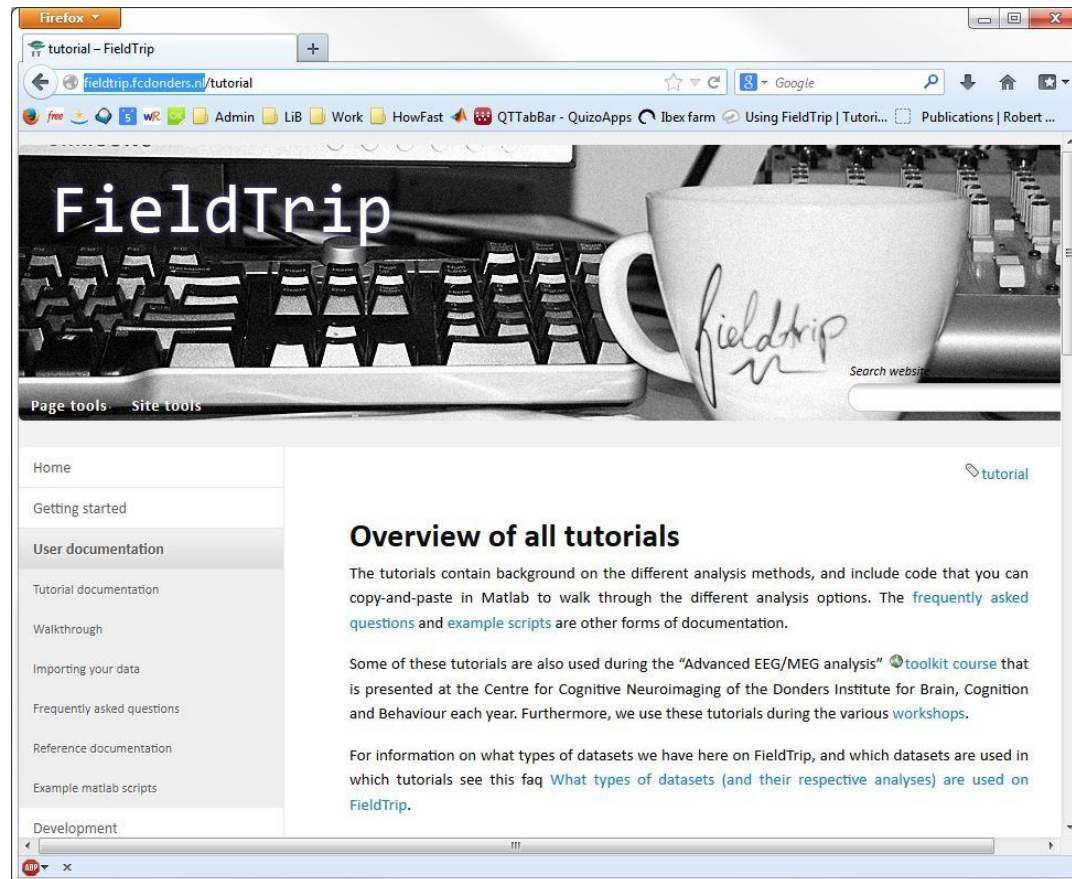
Firefox

tutorial – FieldTrip

+

fieldtrip.fcdonders.nl/tutorial

Google

free wR Admin LiB Work HowFast QTTabBar - QuizoApps Ibex farm Using FieldTrip | Tutori... Publications | Robert ...

FieldTrip

fieldtrip

Page tools Site tools

Search website

Home

Getting started

User documentation

Tutorial documentation

Walkthrough

Importing your data

Frequently asked questions

Reference documentation

Example matlab scripts

Development

tutorial

Overview of all tutorials

The tutorials contain background on the different analysis methods, and include code that you can copy-and-paste in Matlab to walk through the different analysis options. The frequently asked questions and example scripts are other forms of documentation.

Some of these tutorials are also used during the "Advanced EEG/MEG analysis" toolkit course that is presented at the Centre for Cognitive Neuroimaging of the Donders Institute for Brain, Cognition and Behaviour each year. Furthermore, we use these tutorials during the various workshops.

For information on what types of datasets we have here on FieldTrip, and which datasets are used in which tutorials see this faq What types of datasets (and their respective analyses) are used on FieldTrip.

ABP x